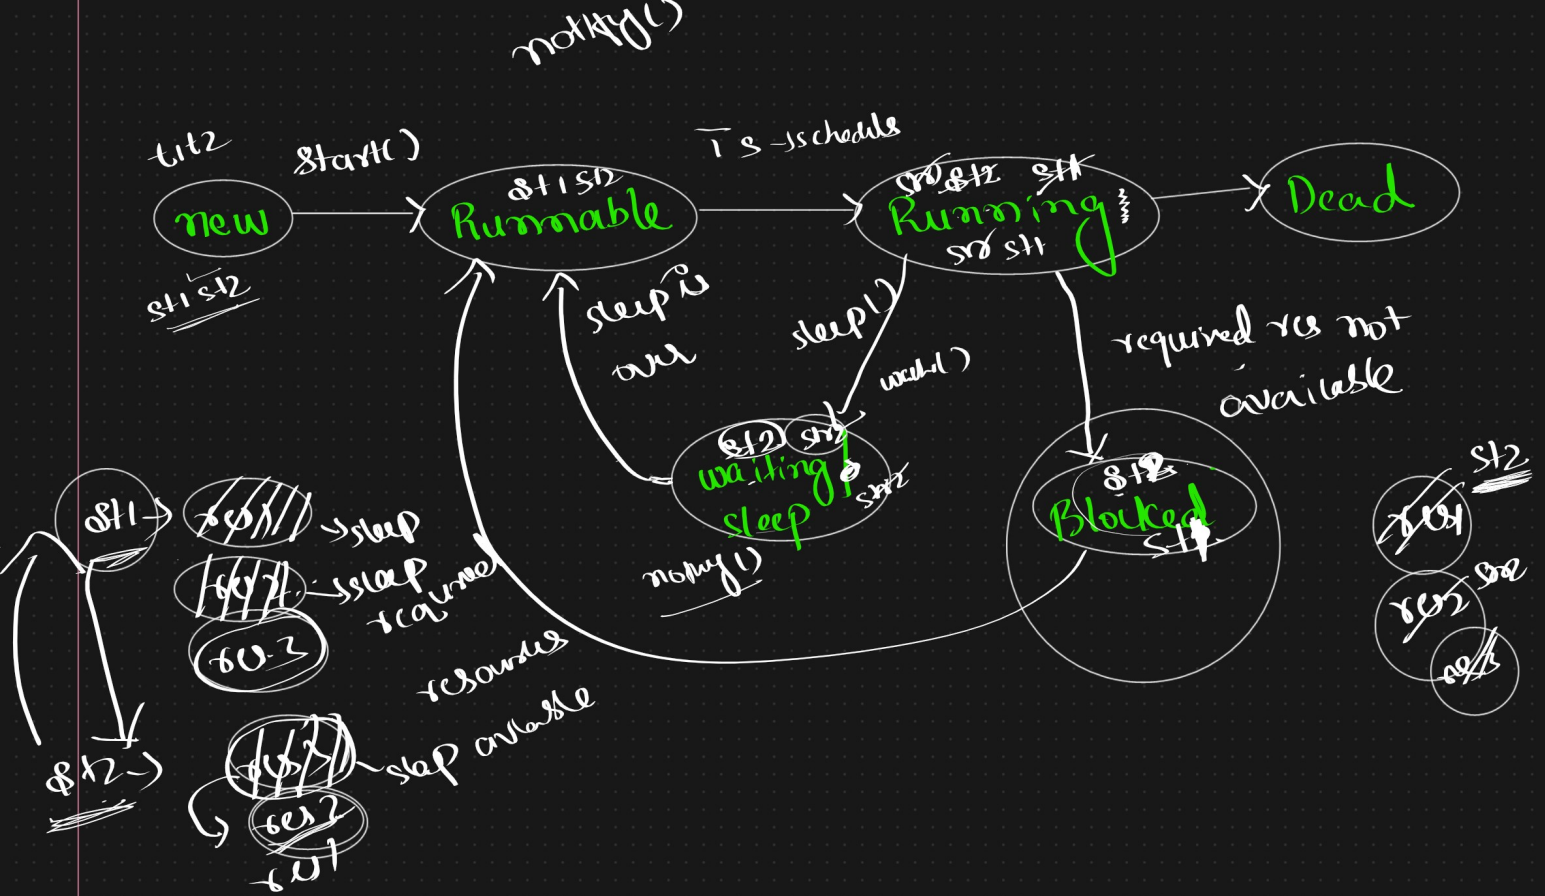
notify()

t1t2

start()

T S -> scheduler

new

st1 st2

st1 st2
Runnable

st2 st1
Running
st1

Dead

sleep is over

sleep()

wait()

required res not available

st2 st1
waiting
sleep
st2

st2
Blocked
st1

notify()

st1 -> res1 -> sleep
res2 -> sleep
res 3
required resources

st2 -> res1 -> sleep available
res 2
res 1

resources

st2
res1
res2 st2
res3